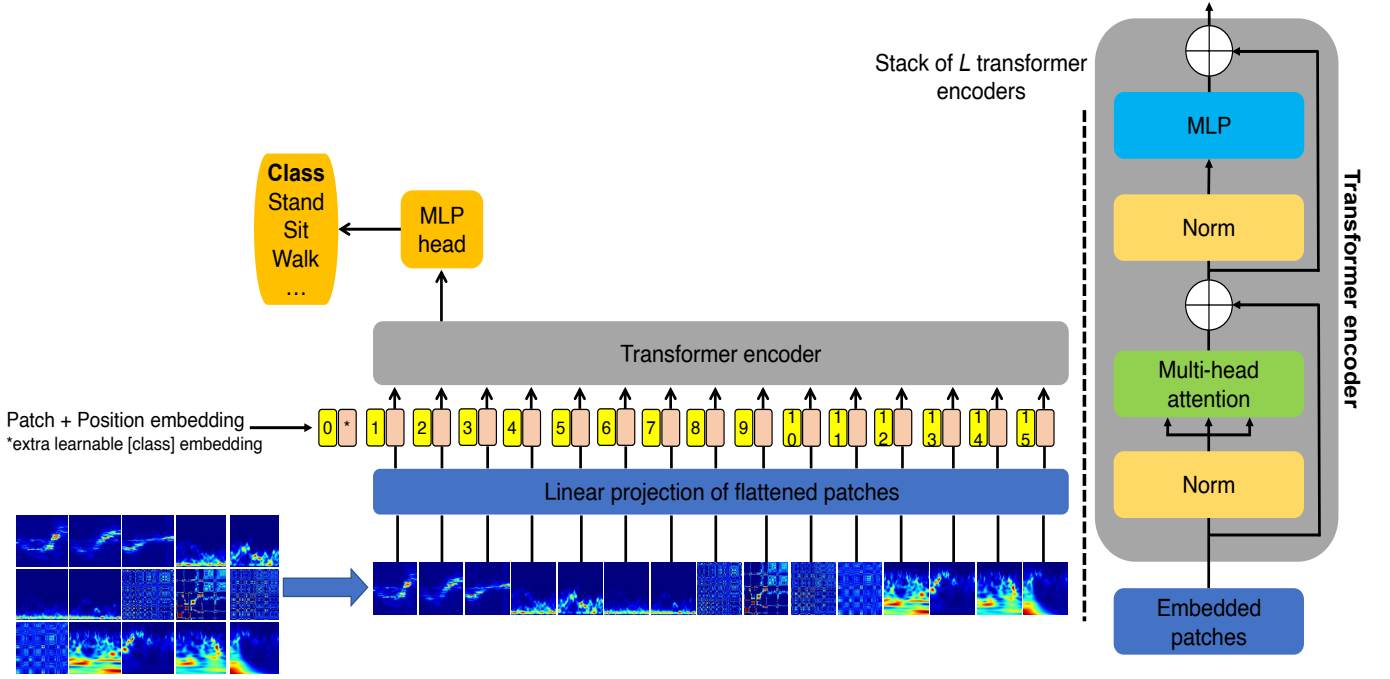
Stack of *L* transformer encoders

**Class**
Stand
Sit
Walk
…

MLP head

Transformer encoder

Patch + Position embedding
*extra learnable [class] embedding

0 * 1 2 3 4 5 6 7 8 9 10 11 12 13 14 15

Linear projection of flattened patches

MLP

Norm

Multi-head attention

Norm

Embedded patches

**Transformer encoder**